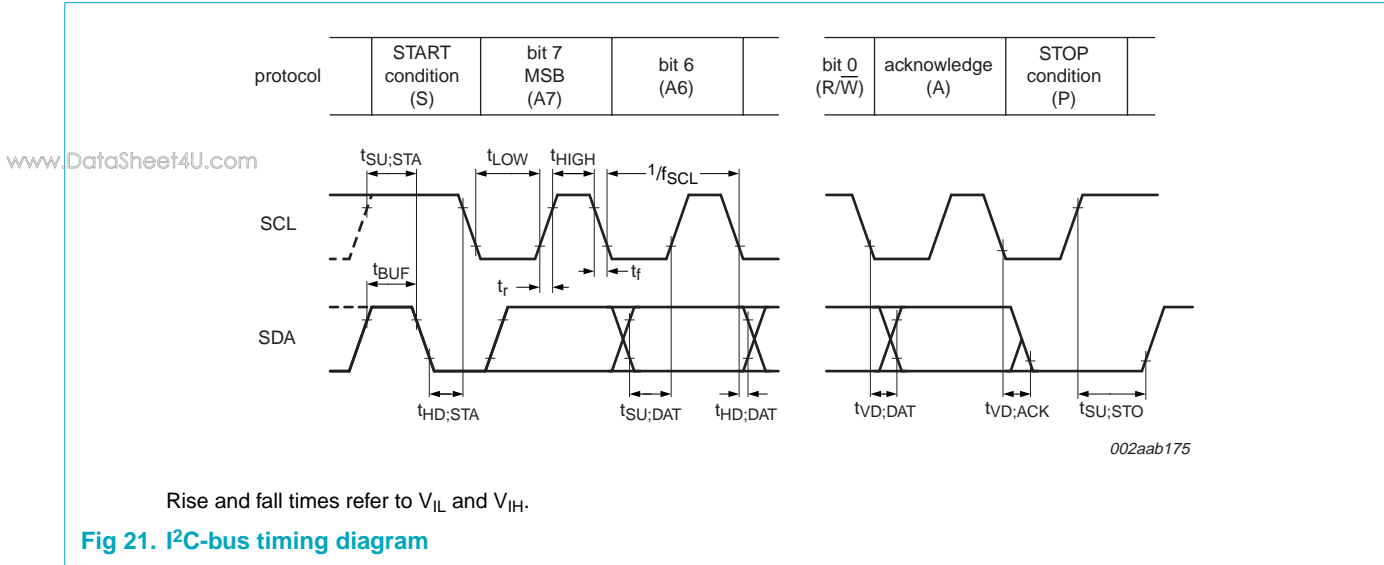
| protocol | START condition (S) | bit 7 MSB (A7) | bit 6 (A6) | | bit 0 $(R/\overline{W})$ | acknowledge (A) | STOP condition (P) |
|---|---|---|---|---|---|---|---|

www.DataSheet4U.com

$t_{SU;STA}$ $t_{LOW}$ $t_{HIGH}$ $^{1}/f_{SCL}$

SCL

$t_{BUF}$

$t_r$ $t_f$

SDA

$t_{HD;STA}$ $t_{SU;DAT}$ $t_{HD;DAT}$ $t_{VD;DAT}$ $t_{VD;ACK}$ $t_{SU;STO}$

002aab175

Rise and fall times refer to $V_{IL}$ and $V_{IH}$.

Fig 21. I$^2$C-bus timing diagram